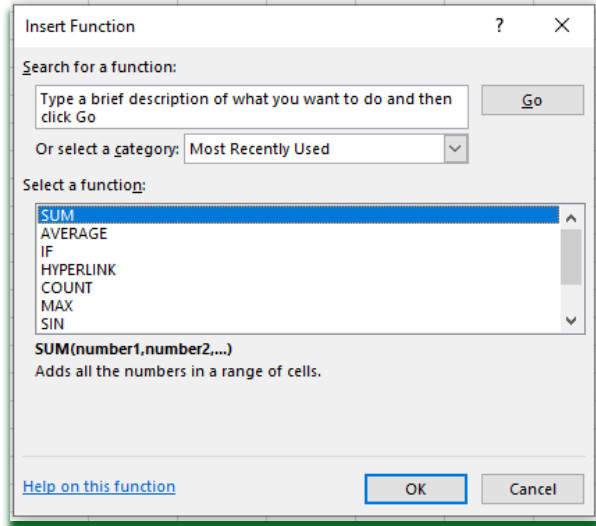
Insert Function

?

×

Search for a function:

Type a brief description of what you want to do and then click Go

Go

Or select a category: Most Recently Used

Select a function:

SUM
AVERAGE
IF
HYPERLINK
COUNT
MAX
SIN

SUM(number1,number2,...)

Adds all the numbers in a range of cells.

Help on this function

OK

Cancel